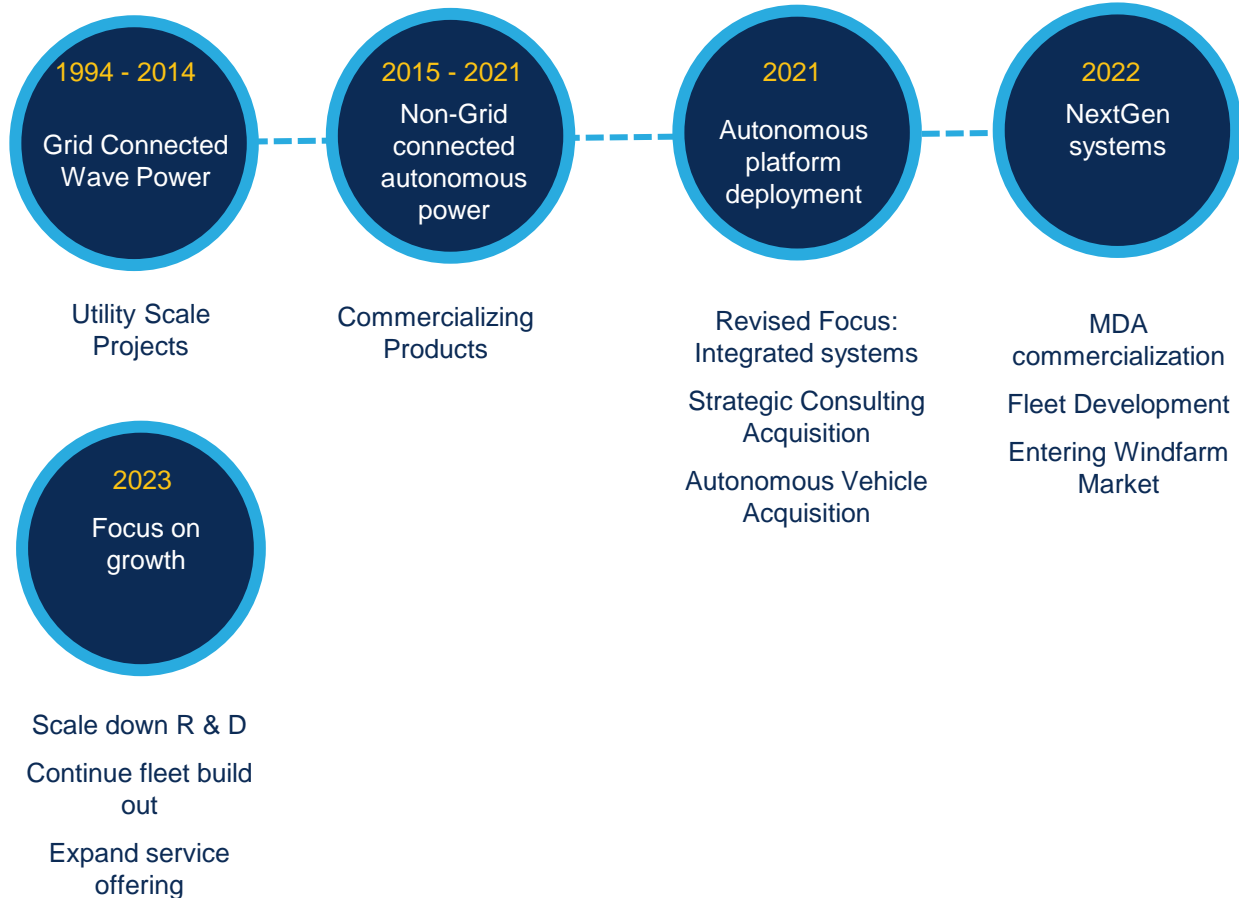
1994 - 2014
Grid Connected Wave Power

Utility Scale Projects

2015 - 2021
Non-Grid connected autonomous power

Commercializing Products

2021
Autonomous platform deployment

Revised Focus: Integrated systems

Strategic Consulting Acquisition

Autonomous Vehicle Acquisition

2022
NextGen systems

MDA commercialization

Fleet Development

Entering Windfarm Market

2023
Focus on growth

Scale down R & D

Continue fleet build out

Expand service offering